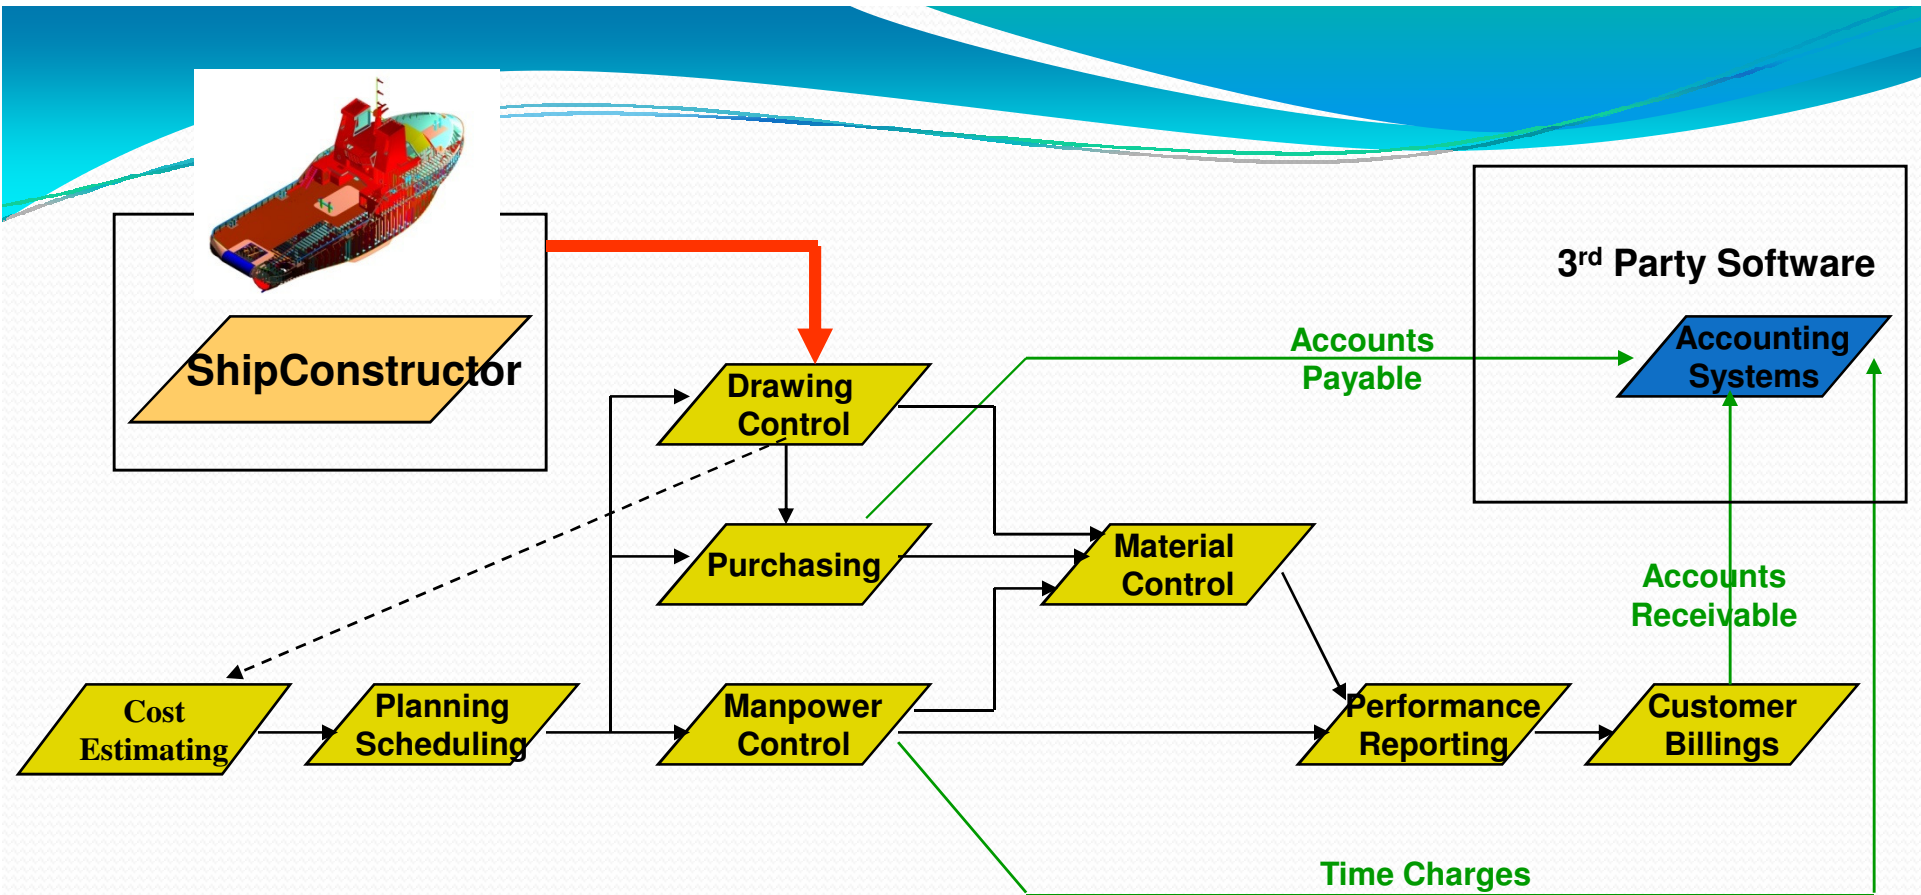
ShipConstructor

3$^{rd}$ Party Software

Accounting Systems

Accounts Payable

Drawing Control

Purchasing

Material Control

Accounts Receivable

Cost Estimating

Planning Scheduling

Manpower Control

Performance Reporting

Customer Billings

Time Charges